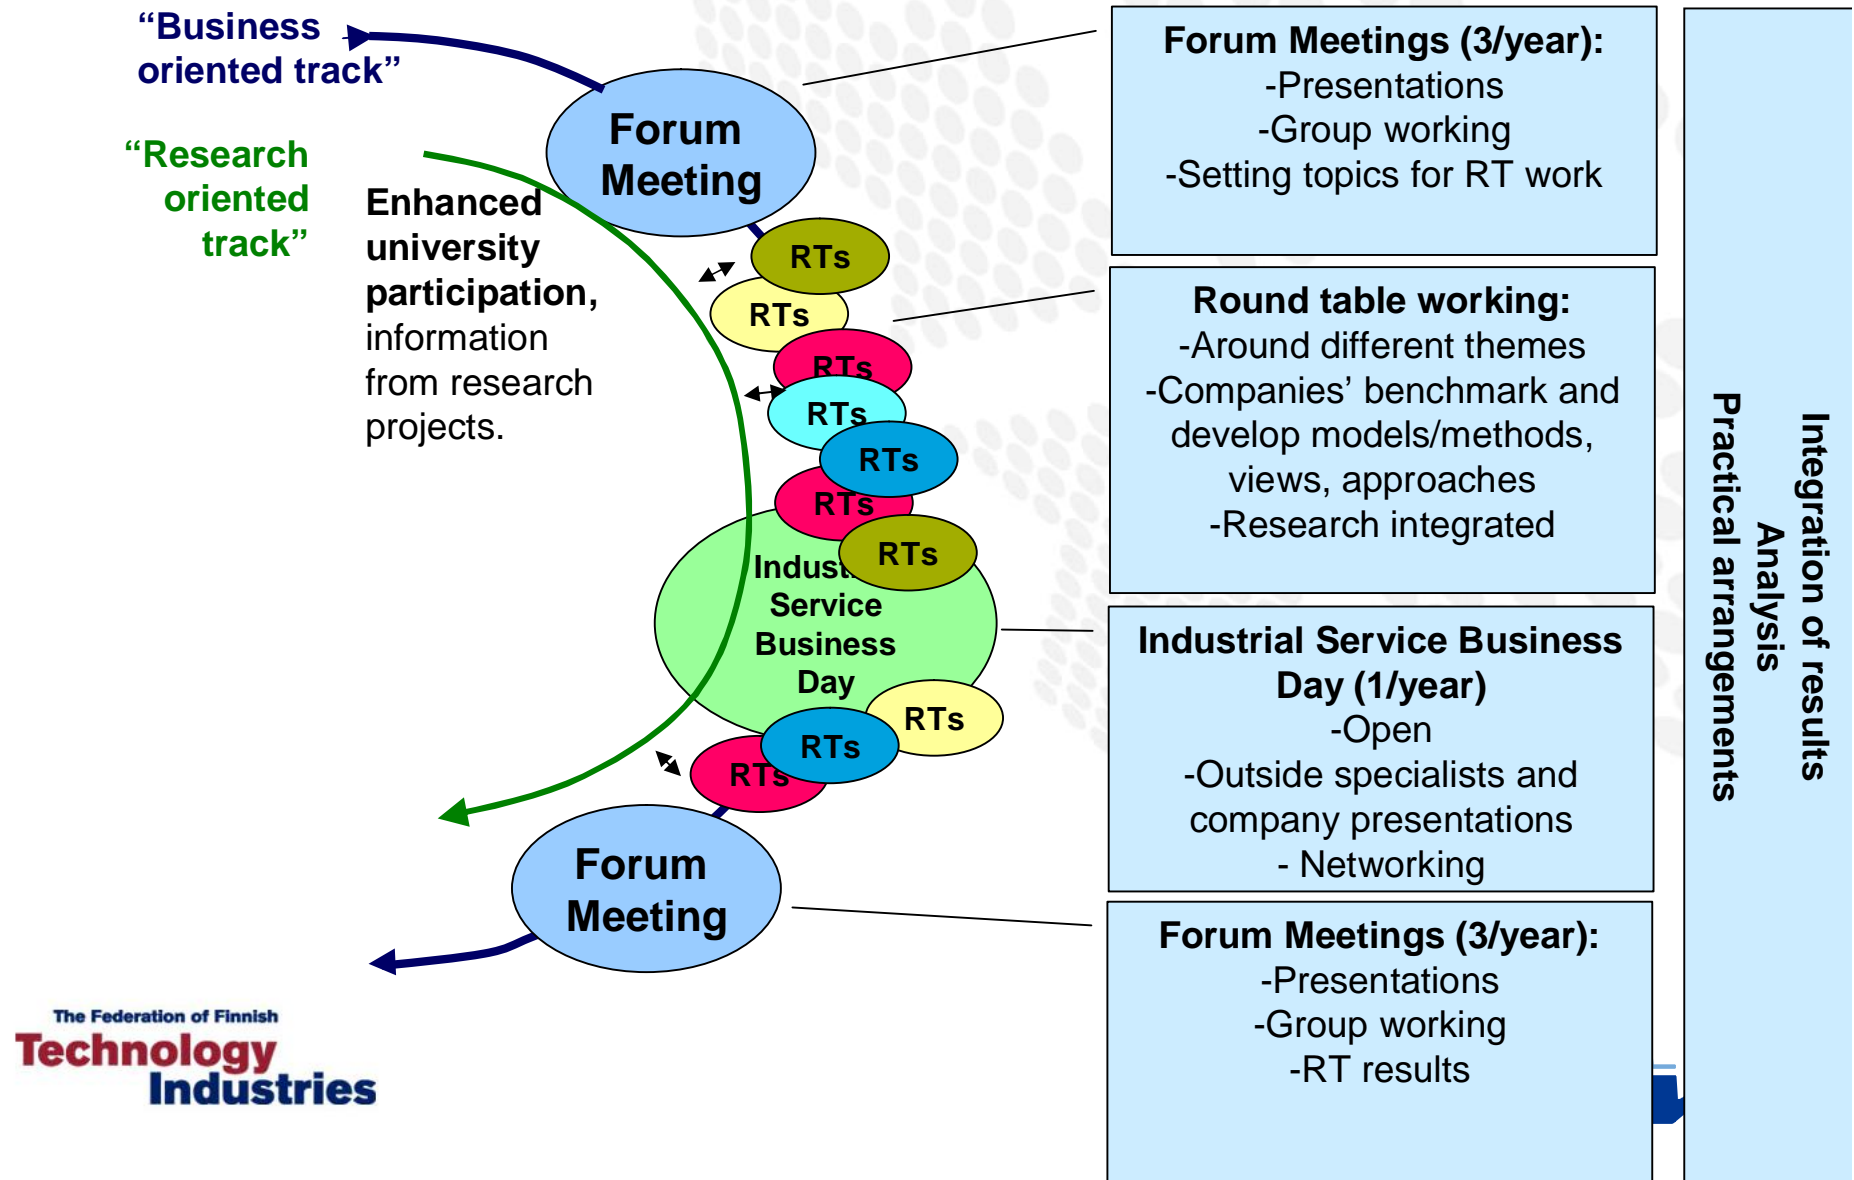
"Business oriented track"

"Research oriented track"

Forum Meeting

Enhanced university participation, information from research projects.

RTs

RTs

RTs

RTs

RTs

RTs

RTs

Indus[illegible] Service Business Day

RTs

RTs

RTs

Forum Meeting

The Federation of Finnish Technology Industries

Forum Meetings (3/year):
-Presentations
-Group working
-Setting topics for RT work

Round table working:
-Around different themes
-Companies' benchmark and develop models/methods, views, approaches
-Research integrated

Industrial Service Business Day (1/year)
-Open
-Outside specialists and company presentations
- Networking

Forum Meetings (3/year):
-Presentations
-Group working
-RT results

Integration of results
Analysis
Practical arrangements